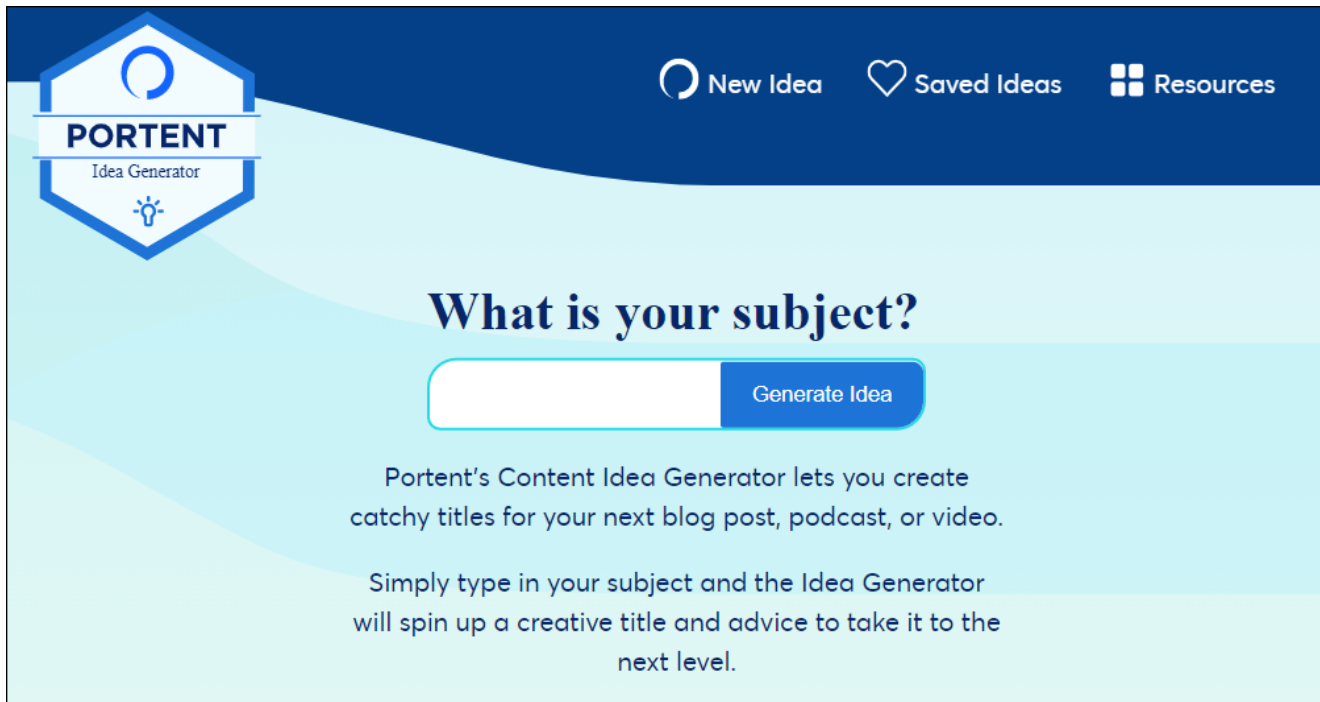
PORTENT
Idea Generator

New Idea Saved Ideas Resources

What is your subject?

Generate Idea

Portent's Content Idea Generator lets you create catchy titles for your next blog post, podcast, or video.

Simply type in your subject and the Idea Generator will spin up a creative title and advice to take it to the next level.